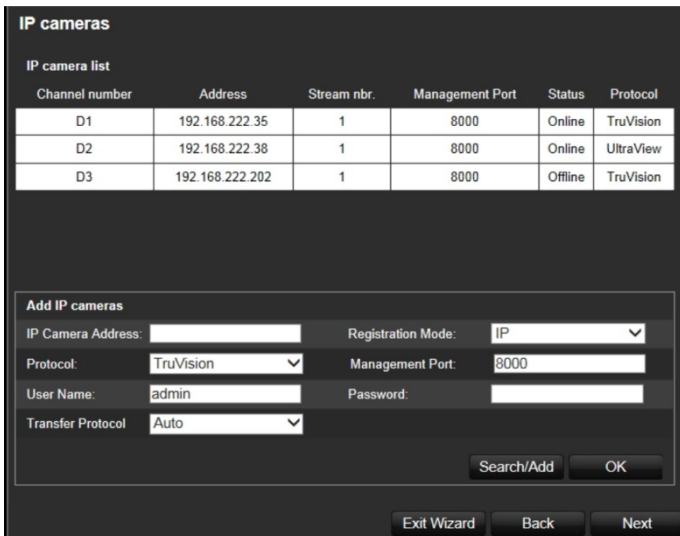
IP cameras

IP camera list

| Channel number | Address | Stream nbr. | Management Port | Status | Protocol |
|---|---|---|---|---|---|
| D1 | 192.168.222.35 | 1 | 8000 | Online | TruVision |
| D2 | 192.168.222.38 | 1 | 8000 | Online | UltraView |
| D3 | 192.168.222.202 | 1 | 8000 | Offline | TruVision |

Add IP cameras

IP Camera Address:
Registration Mode: IP
Protocol: TruVision
Management Port: 8000
User Name: admin
Password:
Transfer Protocol Auto

Search/Add
OK

Exit Wizard
Back
Next